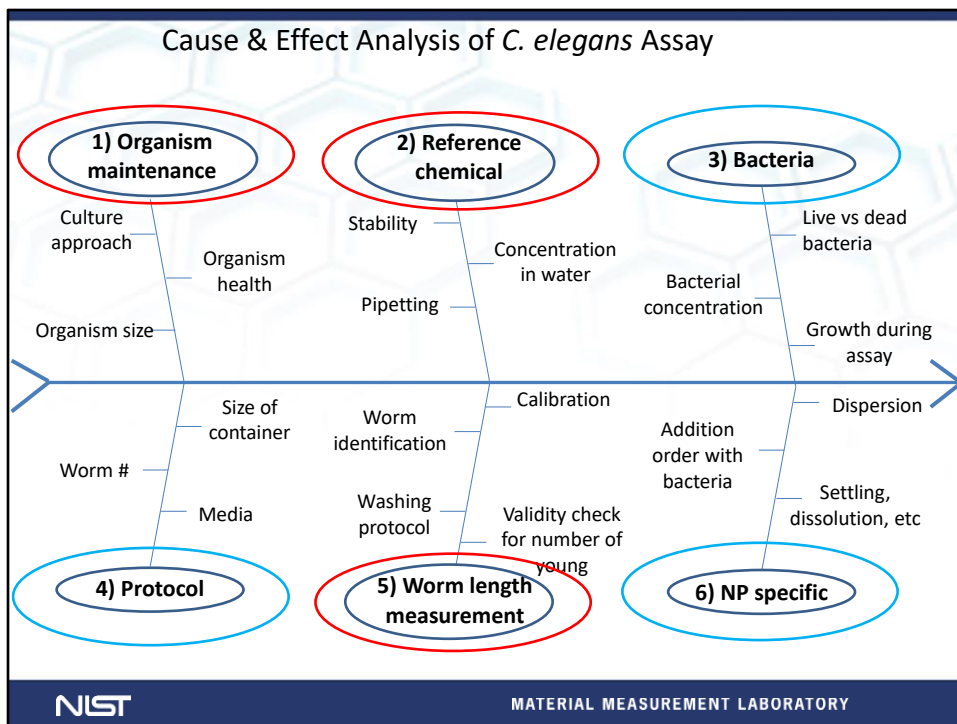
Cause & Effect Analysis of *C. elegans* Assay

1) Organism maintenance

Culture approach

Organism health

Organism size

2) Reference chemical

Stability

Concentration in water

Pipetting

3) Bacteria

Live vs dead bacteria

Bacterial concentration

Growth during assay

Size of container

Worm #

Media

4) Protocol

Worm identification

Calibration

Washing protocol

Validity check for number of young

5) Worm length measurement

Dispersion

Addition order with bacteria

Settling, dissolution, etc

6) NP specific

NIST

MATERIAL MEASUREMENT LABORATORY